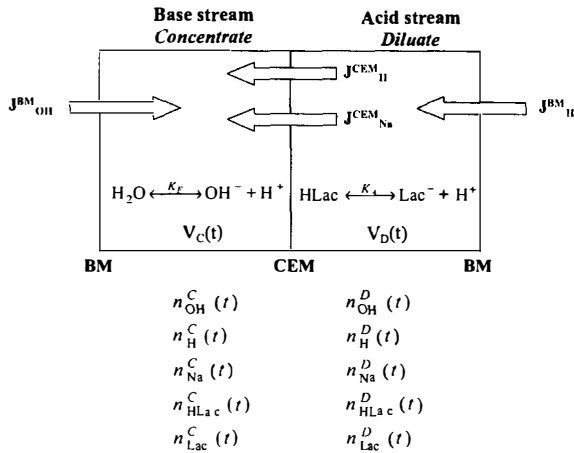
Base stream
Concentrate

Acid stream
Diluate

$J^{CEM}_{H}$

$J^{BM}_{OH}$

$J^{CEM}_{Na}$

$J^{BM}_{H}$

$H_2O \xleftrightarrow{K_E} OH^- + H^+$

$HLac \xleftrightarrow{K_a} Lac^- + H^+$

$V_C(t)$

$V_D(t)$

BM

CEM

BM

$n^C_{OH}(t)$

$n^D_{OH}(t)$

$n^C_{H}(t)$

$n^D_{H}(t)$

$n^C_{Na}(t)$

$n^D_{Na}(t)$

$n^C_{HLac}(t)$

$n^D_{HLac}(t)$

$n^C_{Lac}(t)$

$n^D_{Lac}(t)$